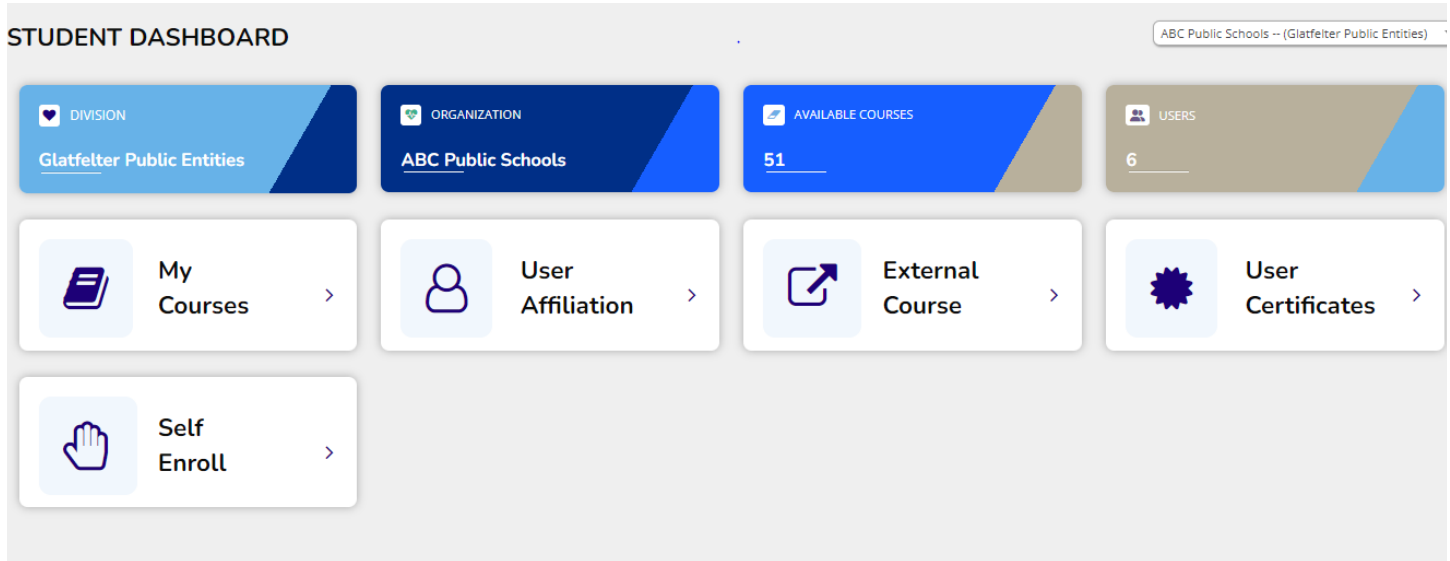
STUDENT DASHBOARD

ABC Public Schools -- (Glatfelter Public Entities)

DIVISION
Glatfelter Public Entities

ORGANIZATION
ABC Public Schools

AVAILABLE COURSES
51

USERS
6

My Courses ›

User Affiliation ›

External Course ›

User Certificates ›

Self Enroll ›